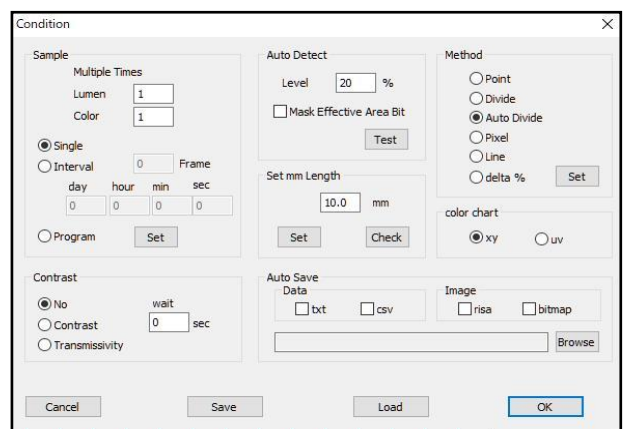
Condition

Sample
Multiple Times
Lumen 1
Color 1
Single
Interval 0 Frame
day hour min sec
0 0 0 0
Program Set

Auto Detect
Level 20 %
Mask Effective Area Bit
Test

Set mm Length
10.0 mm
Set Check

Method
Point
Divide
Auto Divide
Pixel
Line
delta %
Set

color chart
xy uv

Contrast
No
Contrast
Transmissivity
wait
0 sec

Auto Save
Data
txt csv
Image
risa bitmap
Browse

Cancel Save Load OK